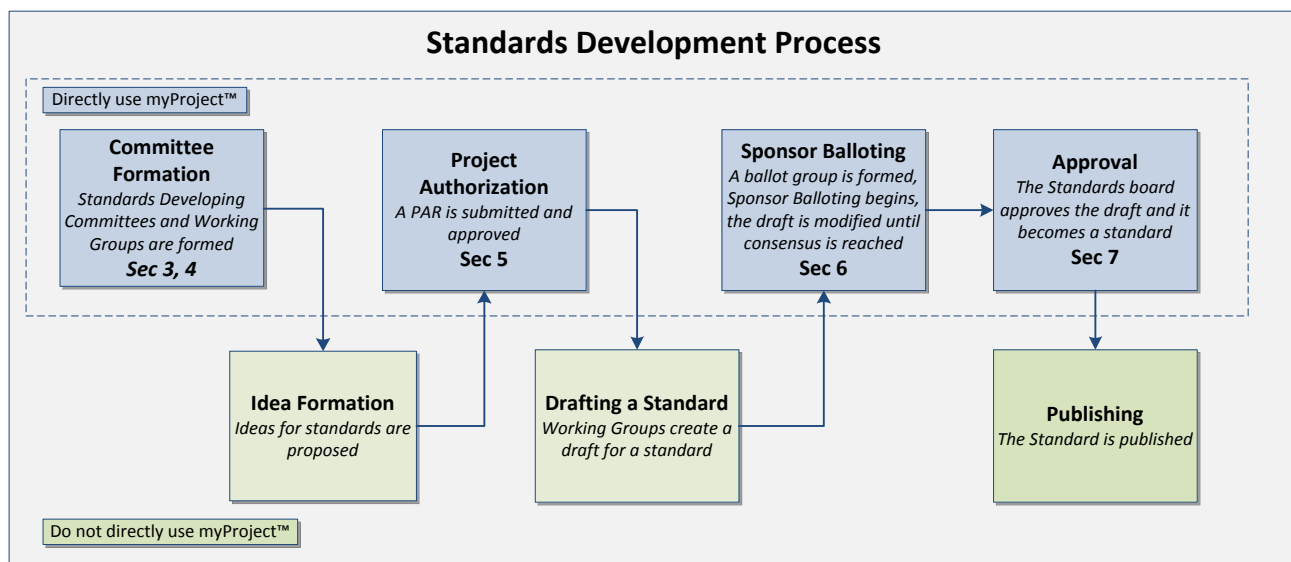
Standards Development Process

Directly use myProject™

Committee Formation
*Standards Developing Committees and Working Groups are formed*
***Sec 3, 4***

Project Authorization
*A PAR is submitted and approved*
Sec 5

Sponsor Balloting
*A ballot group is formed, Sponsor Balloting begins, the draft is modified until consensus is reached*
Sec 6

Approval
*The Standards board approves the draft and it becomes a standard*
Sec 7

Idea Formation
*Ideas for standards are proposed*

Drafting a Standard
*Working Groups create a draft for a standard*

Publishing
*The Standard is published*

Do not directly use myProject™